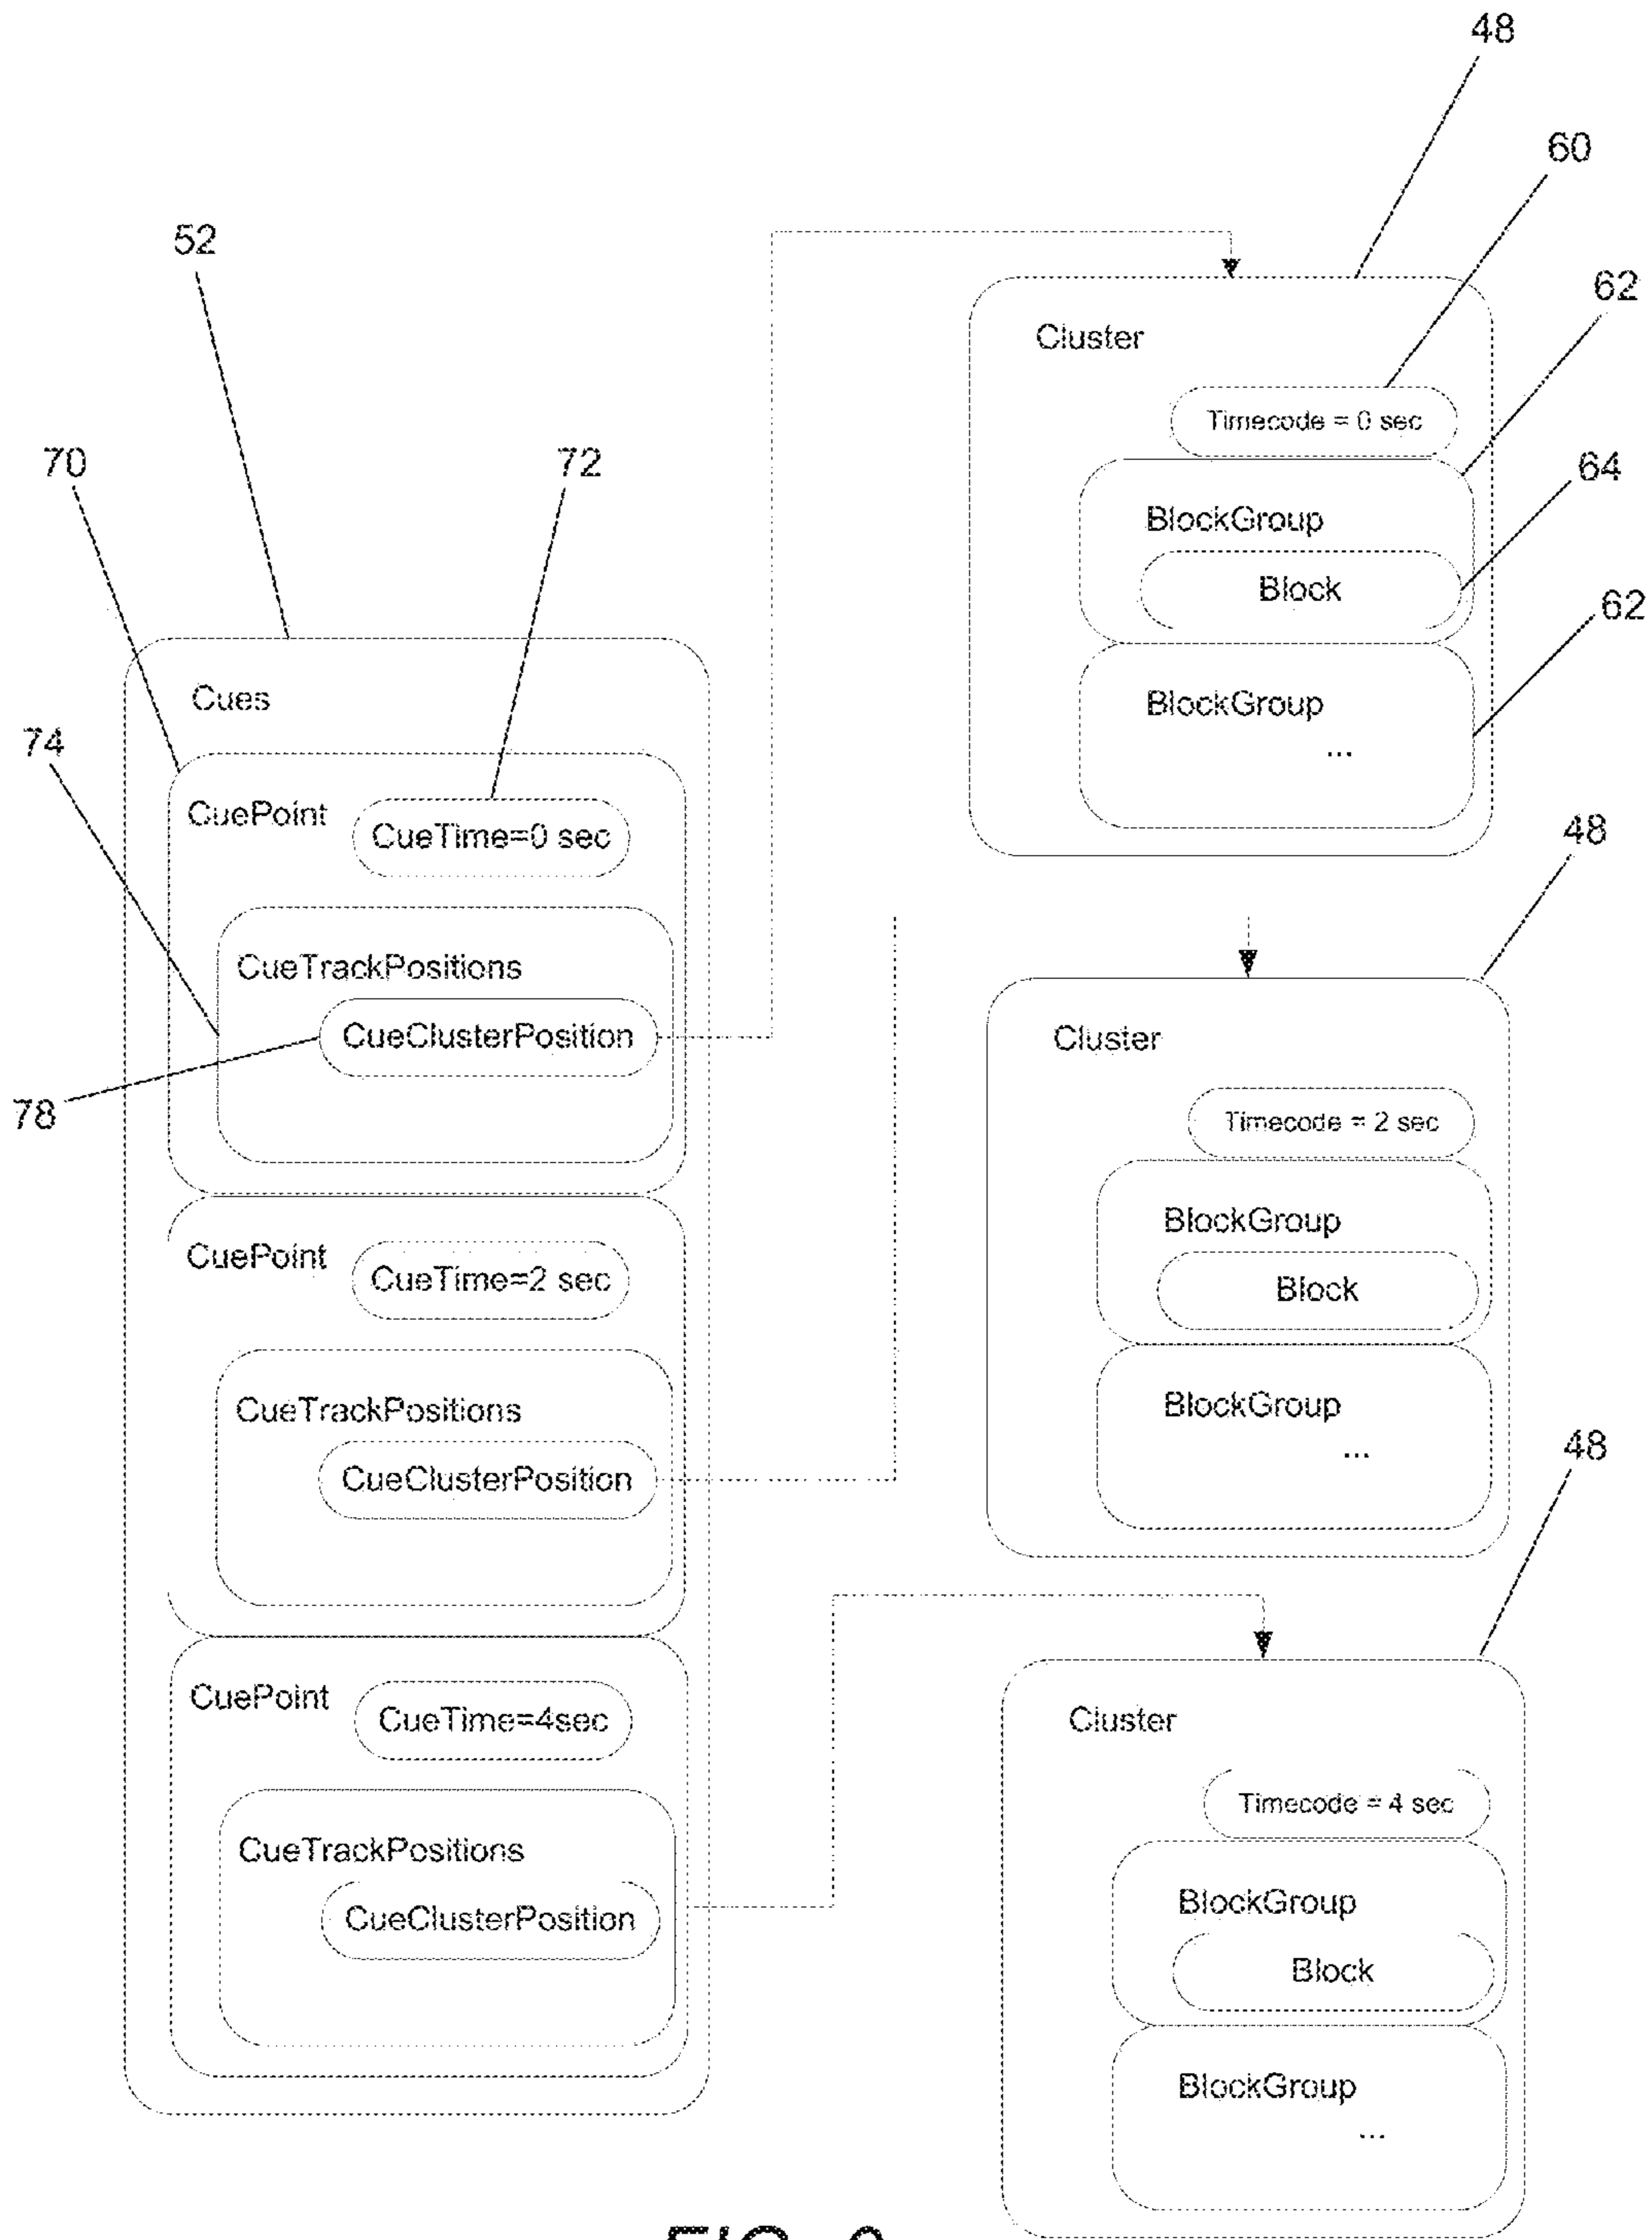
48

60

62

52

Cluster

Timecode = 0 sec

70

72

64

BlockGroup

Block

62

Cues

BlockGroup

...

74

CuePoint

CueTime=0 sec

48

CueTrackPositions

CueClusterPosition

Cluster

78

Timecode = 2 sec

BlockGroup

Block

CuePoint

CueTime=2 sec

BlockGroup

CueTrackPositions

...

CueClusterPosition

48

Cluster

CuePoint

CueTime=4sec

Timecode = 4 sec

CueTrackPositions

BlockGroup

CueClusterPosition

Block

BlockGroup

...

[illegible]